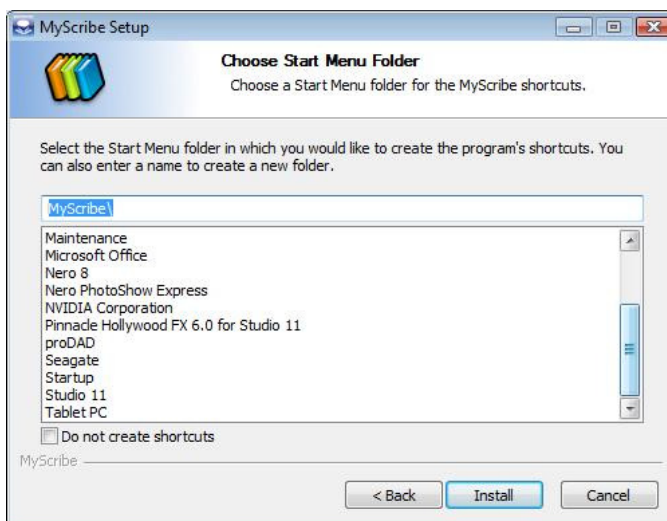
MySribe Setup

Choose Start Menu Folder
Choose a Start Menu folder for the MyScribe shortcuts.

Select the Start Menu folder in which you would like to create the program's shortcuts. You can also enter a name to create a new folder.

MyScribe\

Maintenance
Microsoft Office
Nero 8
Nero PhotoShow Express
NVIDIA Corporation
Pinnacle Hollywood FX 6.0 for Studio 11
proDAD
Seagate
Startup
Studio 11
Tablet PC

Do not create shortcuts

MyScribe

< Back
Install
Cancel